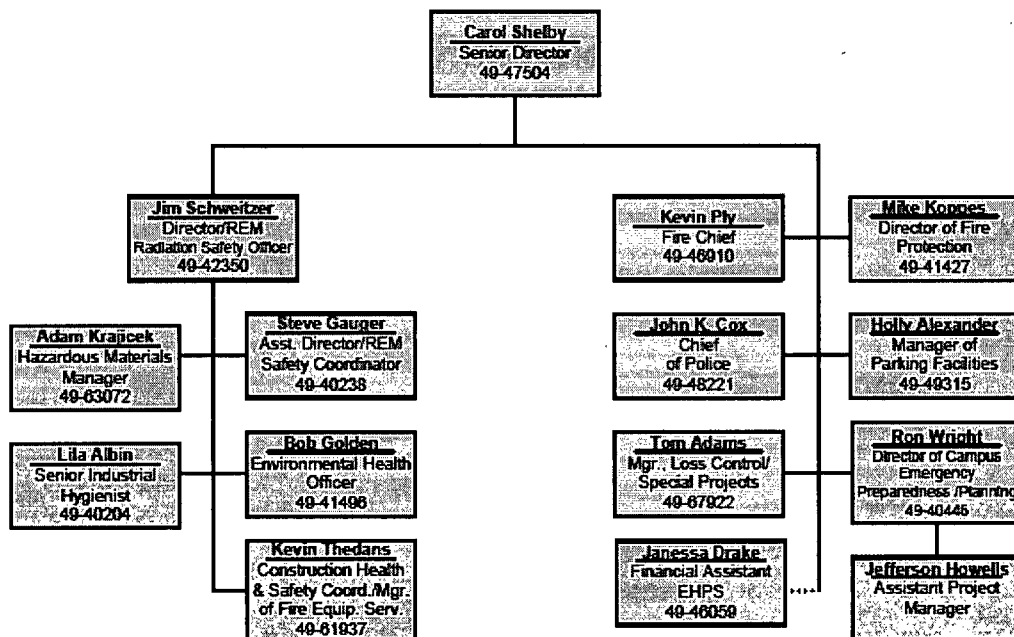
Carol Shelby
Sensor Director
49-47504

Jim Schweitzer
Director/REM
Radiation Safety Officer
49-42350

Adam Krajicek
Hazardous Materials Manager
49-63072

Steve Gauger
Asst. Director/REM
Safety Coordinator
49-40238

Lila Albin
Senior Industrial Hygienist
49-40204

Bob Golden
Environmental Health Officer
49-41498

Kevin Thedans
Construction Health & Safety Coord./Mgr. of Fire Equip. Serv.
49-61937

Kevin Ply
Fire Chief
49-46910

Mike Koppes
Director of Fire Protection
49-41427

John K. Cox
Chief of Police
49-48221

Holly Alexander
Manager of Parking Facilities
49-49315

Tom Adams
Mgr., Loss Control/ Special Projects
49-67922

Ron Wright
Director of Campus Emergency Preparedness /Planning
49-40445

Janessa Drake
Financial Assistant
EHPS
49-46059

Jefferson Howells
Assistant Project Manager